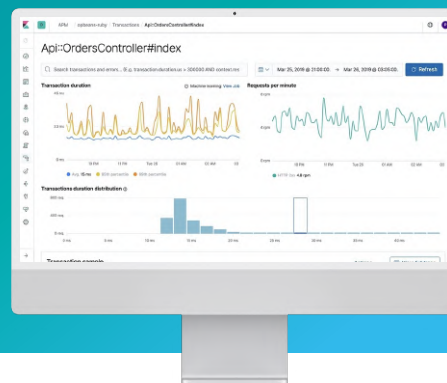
APM / opbeans-ruby / Transactions / Api::OrdersController#index

Api::OrdersController#index

Search transactions and errors... (E.g. transaction.duration.us > 300000 AND context.res

Mar 25, 2019 @ 21:00:03 → Mar 26, 2019 @ 03:00:03

Refresh

Transaction duration

Machine learning View Job

400 ms

200 ms

0 ms

Avg. 15 ms

95th percentile

99th percentile

Requests per minute

6 rpm

4 rpm

2 rpm

HTTP 2xx 4.6 rpm

Transactions duration distribution

100

50

0

0 ms

5 ms

10 ms

15 ms

20 ms

25 ms

30 ms

35 ms

40 ms

Transaction sample